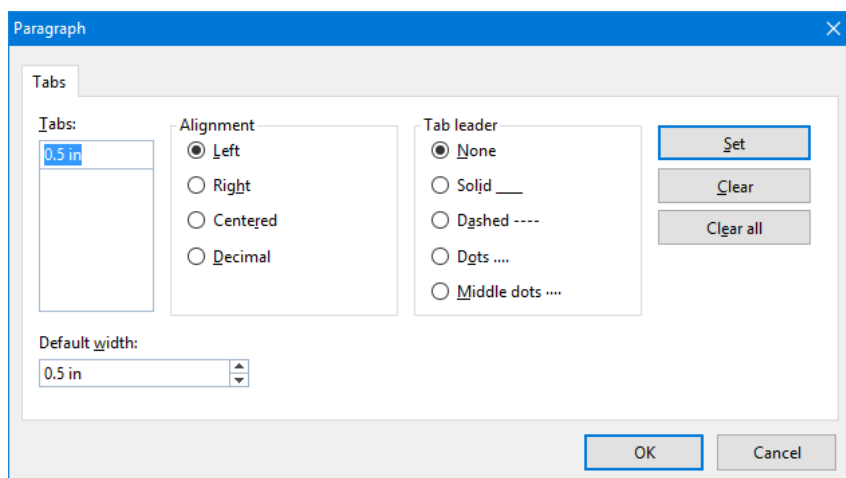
Paragraph

Tabs

Tabs:

0.5 in

Alignment

Left

Right

Centered

Decimal

Tab leader

None

Solid ____

Dashed ----

Dots ....

Middle dots ····

Set

Clear

Clear all

Default width:

0.5 in

OK

Cancel